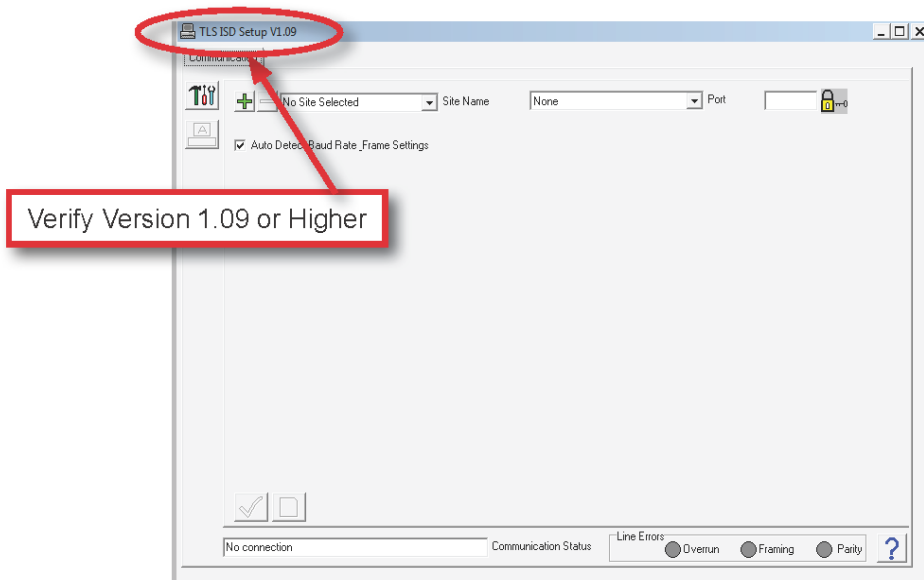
TLS ISD Setup V1.09

Communication

No Site Selected

Site Name

None

Port

Auto Detect Baud Rate, Frame Settings

Verify Version 1.09 or Higher

No connection

Communication Status

Line Errors

Overrun

Framing

Parity

?